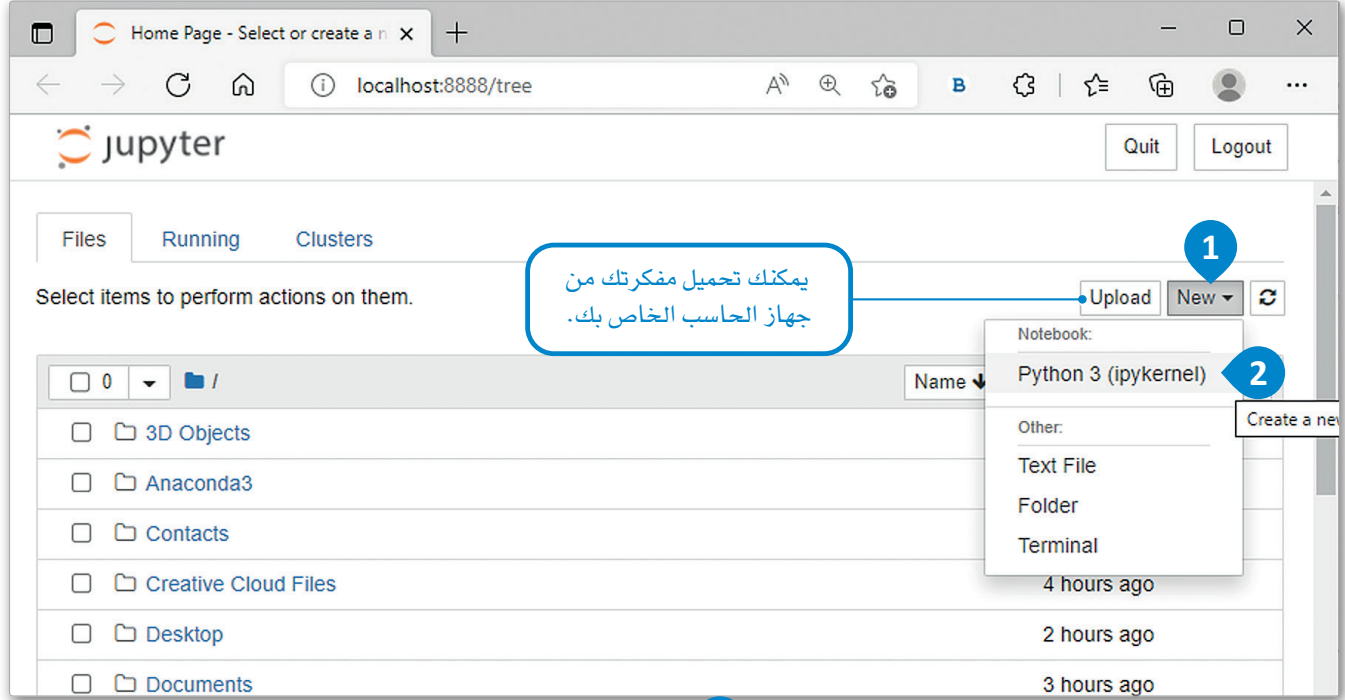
Home Page - Select or create a n ×

localhost:8888/tree

jupyter

Quit

Logout

Files Running Clusters

يمكنك تحميل مفكرتك من جهاز الحاسب الخاص بك.

1

Select items to perform actions on them.

Upload New

0 /

Name

Notebook:

Python 3 (ipykernel)

2

Create a ne

Other:

Text File

Folder

Terminal

3D Objects

Anaconda3

Contacts

Creative Cloud Files 4 hours ago

Desktop 2 hours ago

Documents 3 hours ago